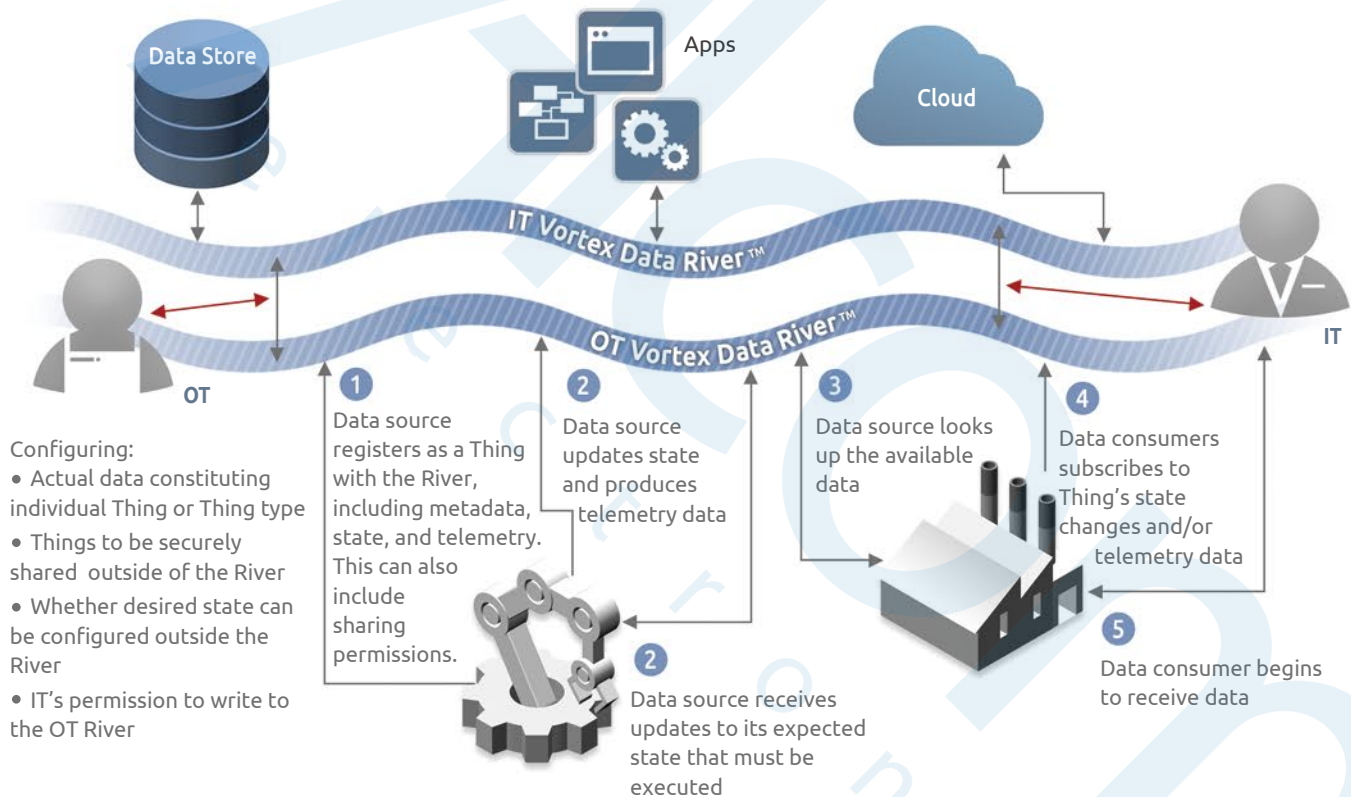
Data Store

Apps

Cloud

IT Vortex Data River™

OT Vortex Data River™

OT

IT

Configuring:
• Actual data constituting individual Thing or Thing type
• Things to be securely shared outside of the River
• Whether desired state can be configured outside the River
• IT's permission to write to the OT River

1 Data source registers as a Thing with the River, including metadata, state, and telemetry. This can also include sharing permissions.

2 Data source updates state and produces telemetry data

3 Data source looks up the available data

4 Data consumers subscribes to Thing's state changes and/or telemetry data

2 Data source receives updates to its expected state that must be executed

5 Data consumer begins to receive data